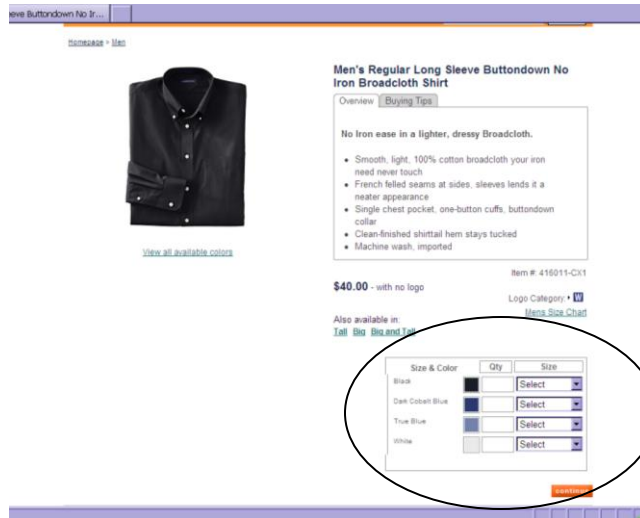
eeve Buttondown No Ir...

Homepage > Men

Men's Regular Long Sleeve Buttondown No Iron Broadcloth Shirt

Overview | Buying Tips

No Iron ease in a lighter, dressy Broadcloth.

- Smooth, light, 100% cotton broadcloth your iron need never touch
- French felled seams at sides, sleeves lends it a neater appearance
- Single chest pocket, one-button cuffs, buttondown collar
- Clean-finished shirttail hem stays tucked
- Machine wash, imported

View all available colors

Item #: 416011-CX1

$40.00 - with no logo

Logo Category: W

Mens Size Chart

Also available in:
Tall Big Big and Tall

| Size & Color | | Qty | Size |
|---|---|---|---|
| Black | | | Select |
| Dark Cobalt Blue | | | Select |
| True Blue | | | Select |
| White | | | Select |

continue